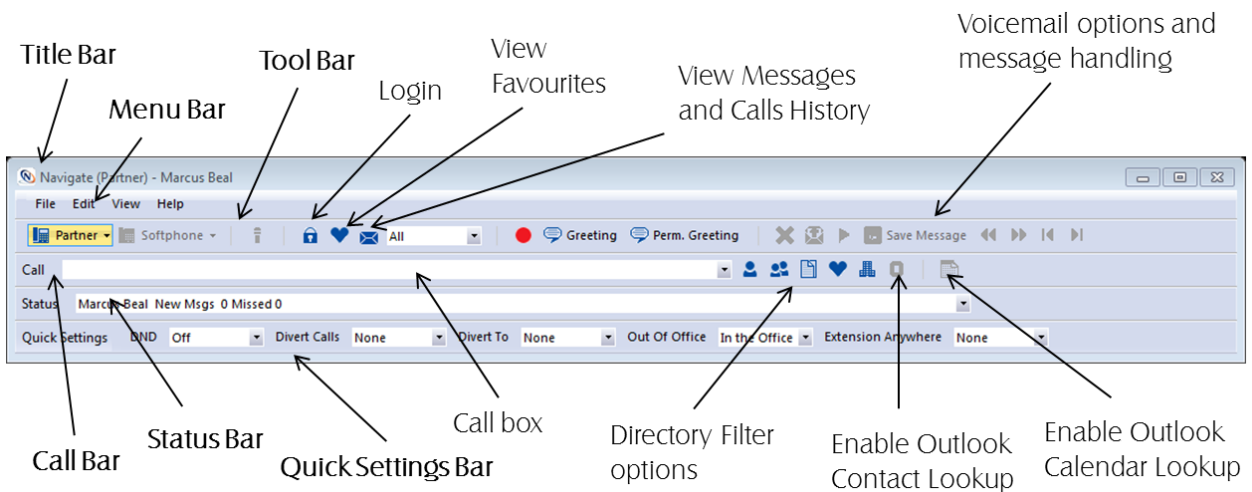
Title Bar

Menu Bar

Tool Bar

Login

View Favourites

View Messages and Calls History

Voicemail options and message handling

Navigate (Partner) - Marcus Beal

File Edit View Help

Partner Softphone All Greeting Perm. Greeting Save Message

Call

Status Marcus Beal New Msgs 0 Missed 0

Quick Settings DND Off Divert Calls None Divert To None Out Of Office In the Office Extension Anywhere None

Call Bar

Status Bar

Quick Settings Bar

Call box

Directory Filter options

Enable Outlook Contact Lookup

Enable Outlook Calendar Lookup